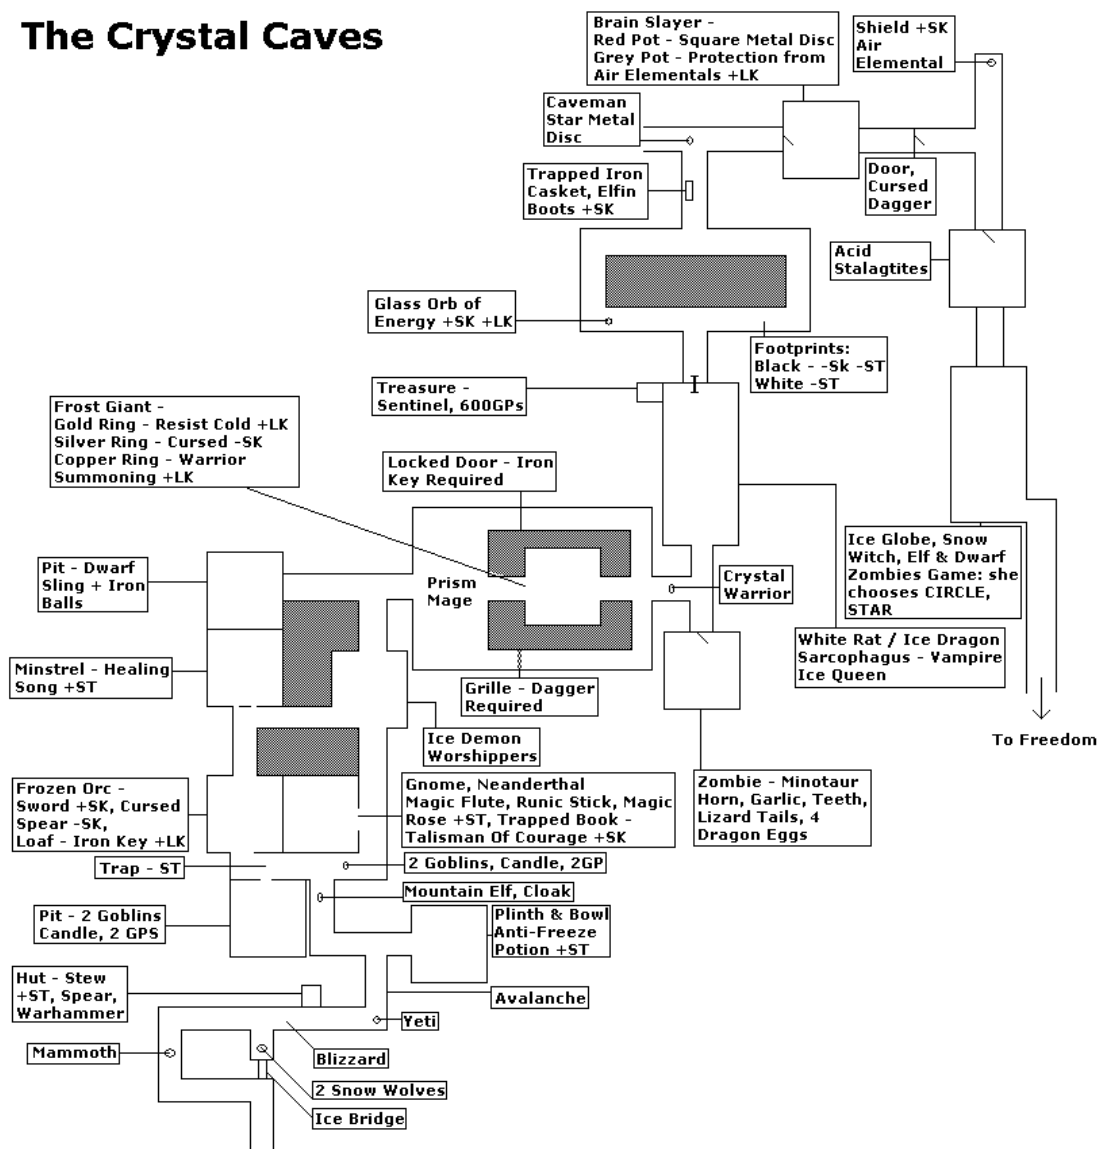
The Crystal Caves

Brain Slayer - Red Pot - Square Metal Disc Grey Pot - Protection from Air Elementals +LK

Shield +SK Air Elemental

Caveman Star Metal Disc

Trapped Iron Casket, Elfin Boots +SK

Door, Cursed Dagger

Acid Stalagtites

Glass Orb of Energy +SK +LK

Footprints: Black - -Sk -ST White -ST

Treasure - Sentinel, 600GPs

Frost Giant - Gold Ring - Resist Cold +LK Silver Ring - Cursed -SK Copper Ring - Warrior Summoning +LK

Locked Door - Iron Key Required

Pit - Dwarf Sling + Iron Balls

Prism Mage

Crystal Warrior

Ice Globe, Snow Witch, Elf & Dwarf Zombies Game: she chooses CIRCLE, STAR

White Rat / Ice Dragon Sarcophagus - Vampire Ice Queen

Minstrel - Healing Song +ST

Grille - Dagger Required

To Freedom

Ice Demon Worshippers

Frozen Orc - Sword +SK, Cursed Spear -SK, Loaf - Iron Key +LK

Gnome, Neanderthal Magic Flute, Runic Stick, Magic Rose +ST, Trapped Book - Talisman Of Courage +SK

Zombie - Minotaur Horn, Garlic, Teeth, Lizard Tails, 4 Dragon Eggs

Trap - ST

2 Goblins, Candle, 2GP

Mountain Elf, Cloak

Pit - 2 Goblins Candle, 2 GPS

Plinth & Bowl Anti-Freeze Potion +ST

Hut - Stew +ST, Spear, Warhammer

Avalanche

Yeti

Mammoth

Blizzard

2 Snow Wolves

Ice Bridge